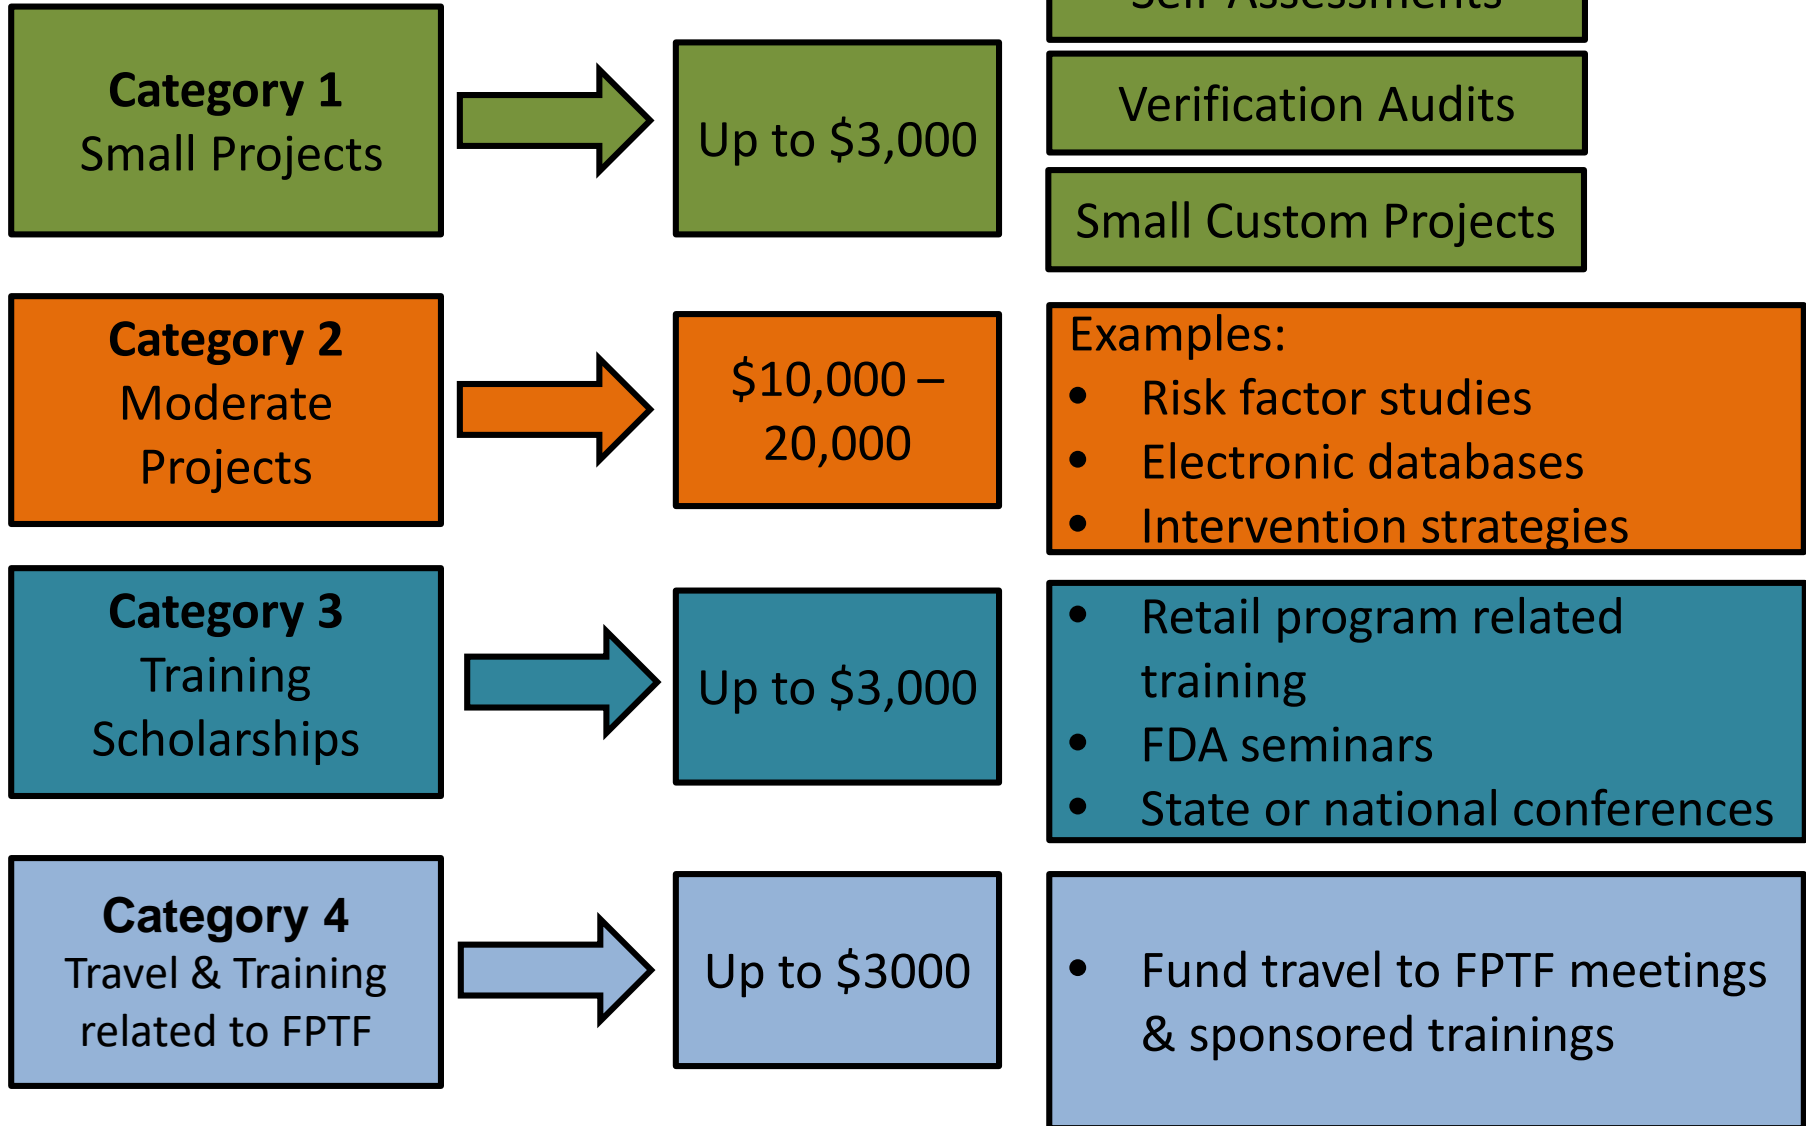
**Category 1**
Small Projects

Up to $3,000

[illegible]

Verification Audits

Small Custom Projects

**Category 2**
Moderate Projects

$10,000 – 20,000

Examples:
- Risk factor studies
- Electronic databases
- Intervention strategies

**Category 3**
Training Scholarships

Up to $3,000

- Retail program related training
- FDA seminars
- State or national conferences

**Category 4**
Travel & Training related to FPTF

Up to $3000

- Fund travel to FPTF meetings & sponsored trainings